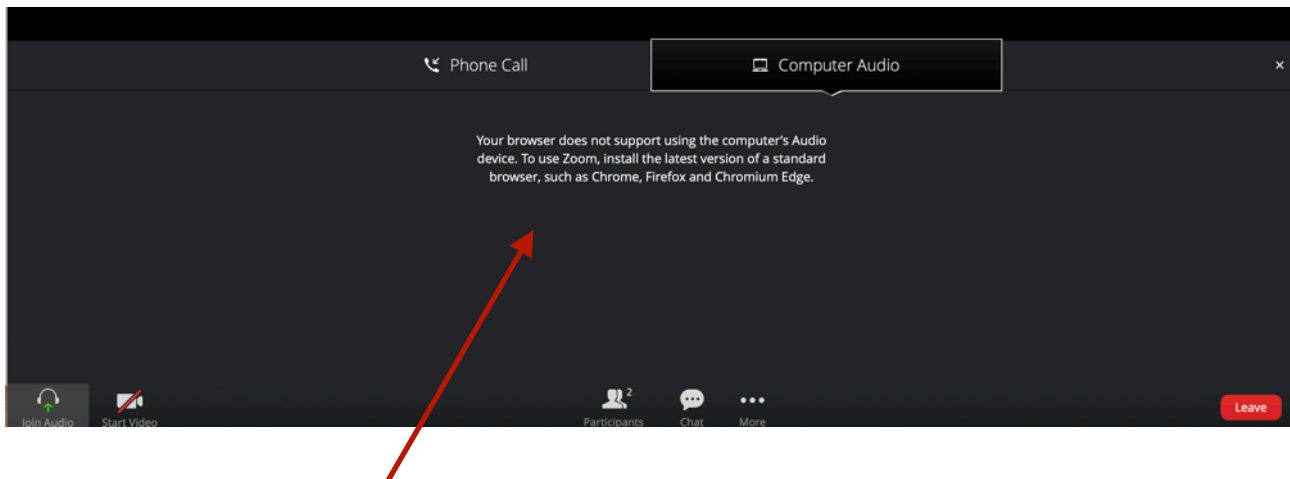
Phone Call

Computer Audio

×

Your browser does not support using the computer's Audio device. To use Zoom, install the latest version of a standard browser, such as Chrome, Firefox and Chromium Edge.

Join Audio

Start Video

2

Participants

Chat

More

Leave